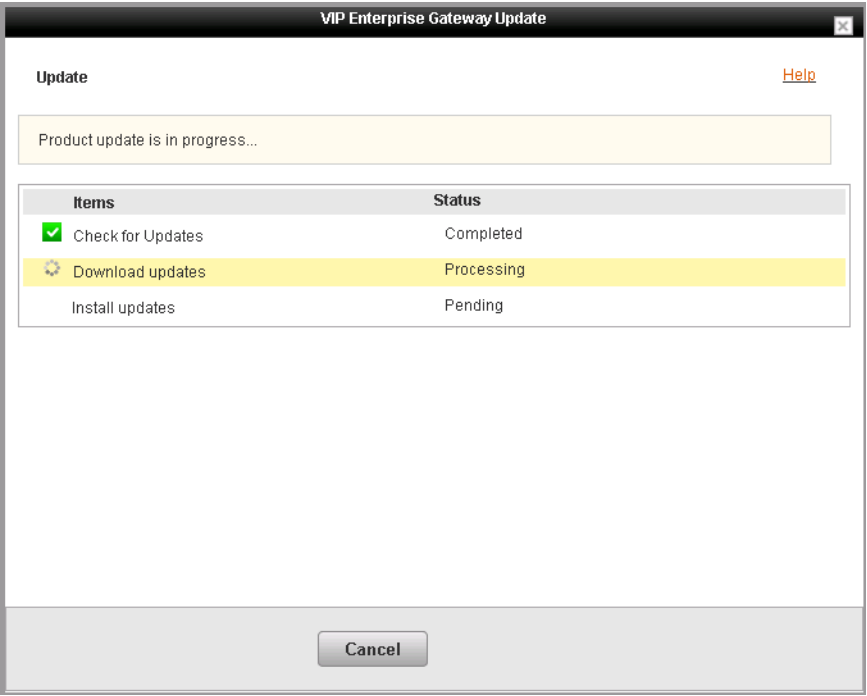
VIP Enterprise Gateway Update

Update

Help

Product update is in progress...

| Items | Status |
|---|---|
| Check for Updates | Completed |
| Download updates | Processing |
| Install updates | Pending |

Cancel